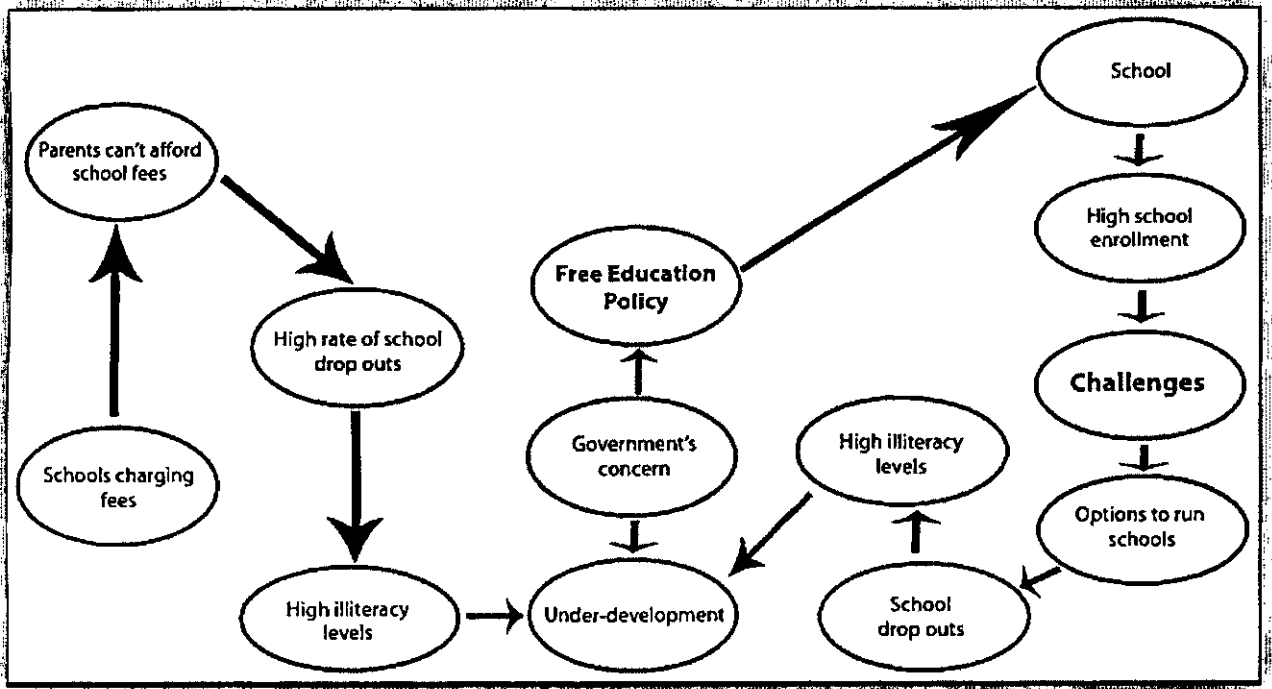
Parents can't afford school fees

Schools charging fees

High rate of school drop outs

High illiteracy levels

Under-development

Government's concern

Free Education Policy

School

High school enrollment

Challenges

Options to run schools

School drop outs

High illiteracy levels